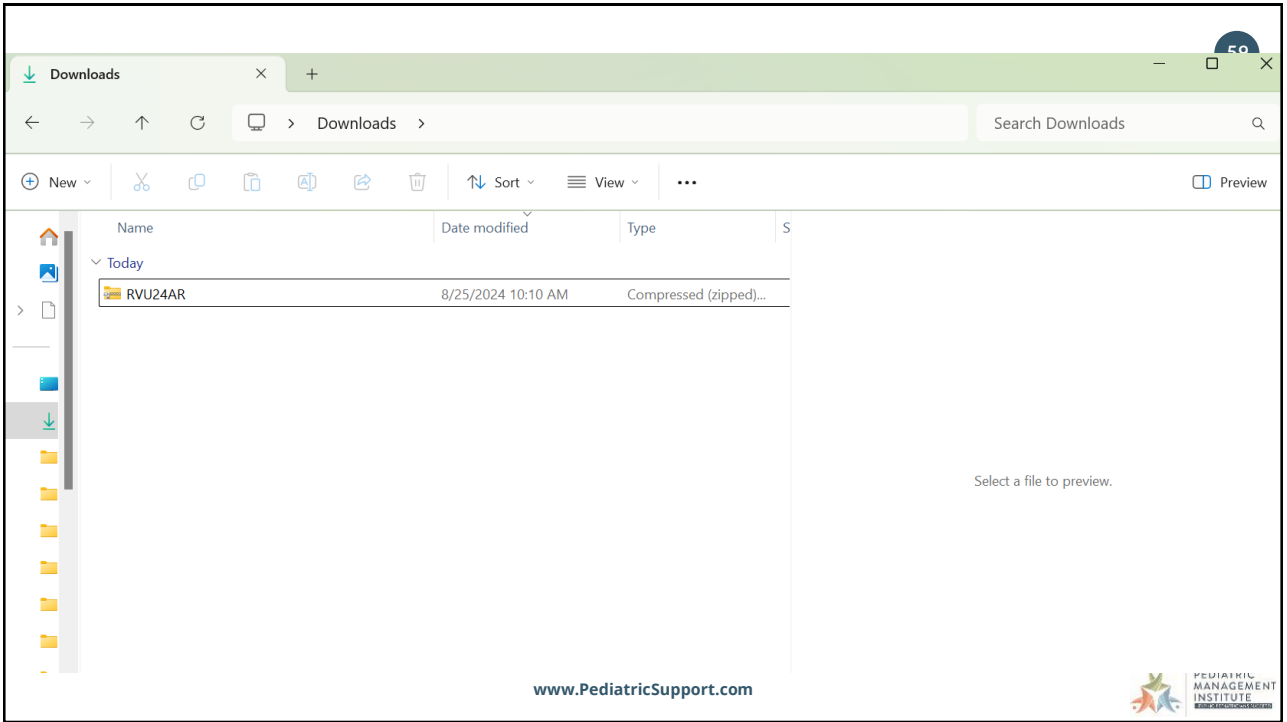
58

Downloads

Downloads

Search Downloads

New

Sort

View

Preview

Name

Date modified

Type

S

Today

RVU24AR

8/25/2024 10:10 AM

Compressed (zipped)...

Select a file to preview.

www.PediatricSupport.com

PEDIATRIC MANAGEMENT INSTITUTE